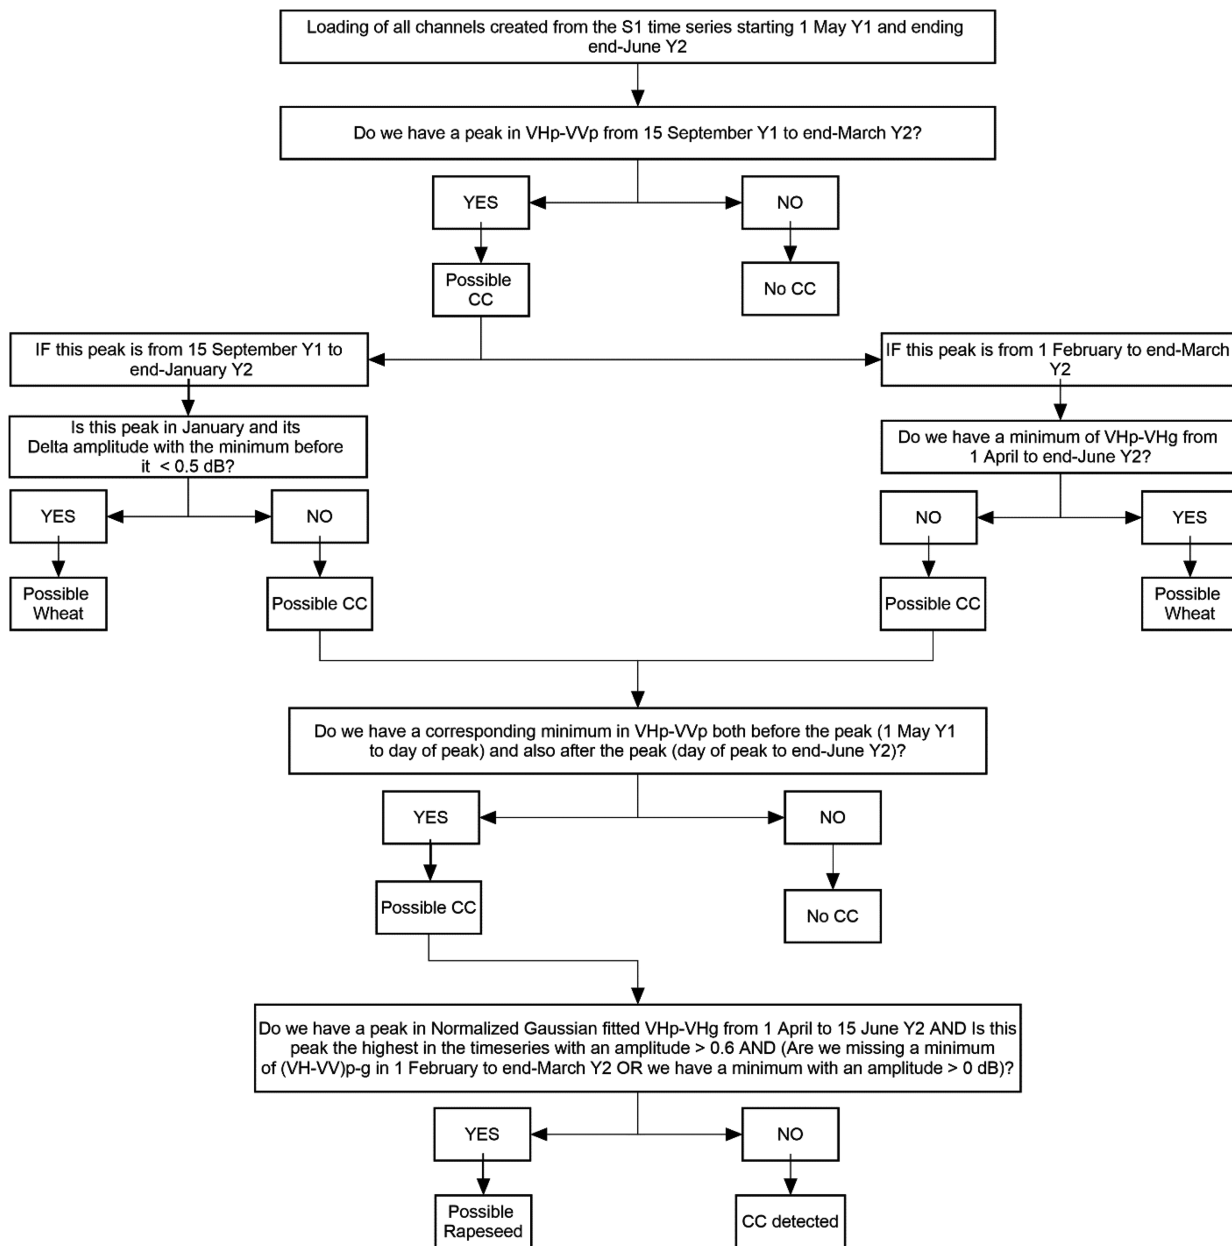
Loading of all channels created from the S1 time series starting 1 May Y1 and ending end-June Y2

Do we have a peak in VHp-VVp from 15 September Y1 to end-March Y2?

YES

NO

Possible CC

No CC

IF this peak is from 15 September Y1 to end-January Y2

IF this peak is from 1 February to end-March Y2

Is this peak in January and its Delta amplitude with the minimum before it < 0.5 dB?

Do we have a minimum of VHp-VHg from 1 April to end-June Y2?

YES

NO

NO

YES

Possible Wheat

Possible CC

Possible CC

Possible Wheat

Do we have a corresponding minimum in VHp-VVp both before the peak (1 May Y1 to day of peak) and also after the peak (day of peak to end-June Y2)?

YES

NO

Possible CC

No CC

Do we have a peak in Normalized Gaussian fitted VHp-VHg from 1 April to 15 June Y2 AND Is this peak the highest in the timeseries with an amplitude > 0.6 AND (Are we missing a minimum of (VH-VV)p-g in 1 February to end-March Y2 OR we have a minimum with an amplitude > 0 dB)?

YES

NO

Possible Rapeseed

CC detected